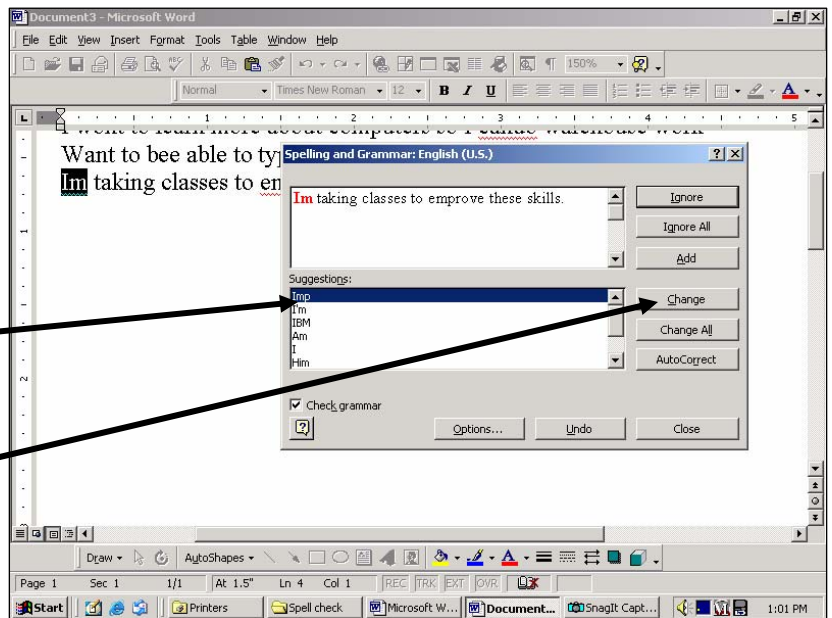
Document3 - Microsoft Word

File Edit View Insert Format Tools Table Window Help

150%

Normal Times New Roman 12 B I U

I went to learn more about computers so I could warehouse work
Want to bee able to ty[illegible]
Im taking classes to en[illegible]

Spelling and Grammar: English (U.S.)

Im taking classes to emprove these skills.

Ignore
Ignore All
Add

Suggestions:
Imp
I'm
IBM
Am
I
Him

Change
Change All
AutoCorrect

Check grammar

Options... Undo Close

Draw AutoShapes

Page 1 Sec 1 1/1 At 1.5" Ln 4 Col 1 REC TRK EXT OVR

Start Printers Spell check Microsoft W... Document... SnagIt Capt... 1:01 PM